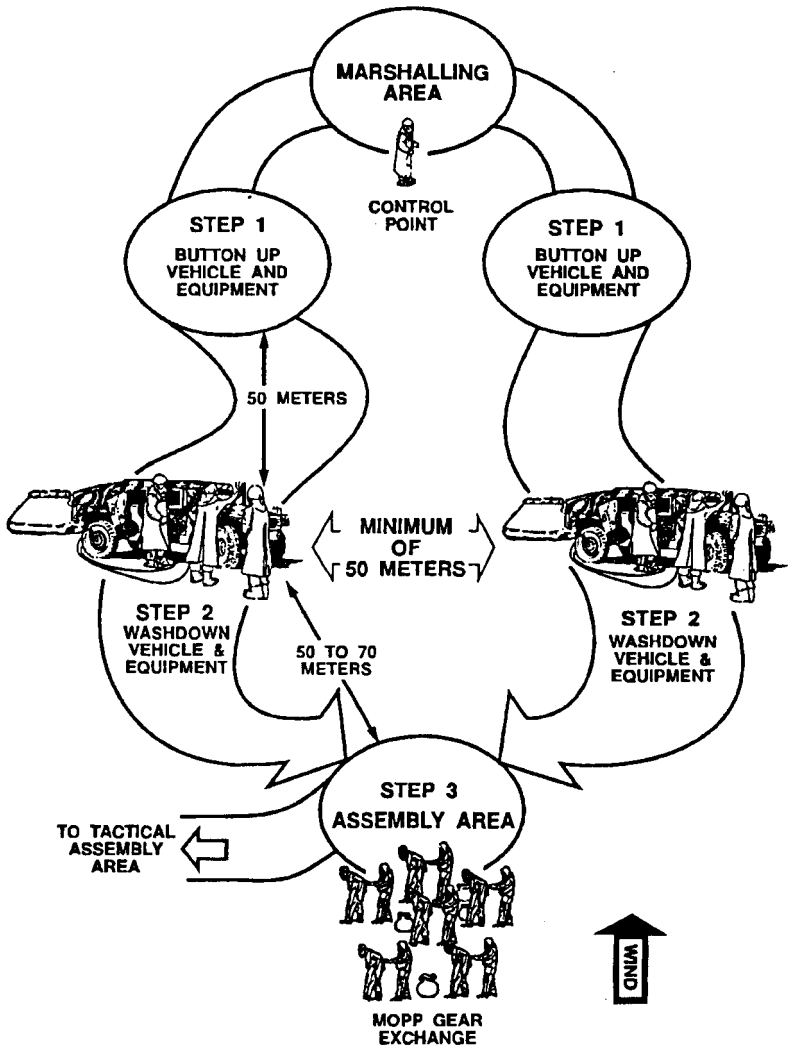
MARSHALLING AREA

CONTROL POINT

STEP 1
BUTTON UP VEHICLE AND EQUIPMENT

STEP 1
BUTTON UP VEHICLE AND EQUIPMENT

50 METERS

MINIMUM OF 50 METERS

STEP 2
WASHDOWN VEHICLE & EQUIPMENT

50 TO 70 METERS

STEP 2
WASHDOWN VEHICLE & EQUIPMENT

STEP 3
ASSEMBLY AREA

TO TACTICAL ASSEMBLY AREA

WIND

MOPP GEAR EXCHANGE